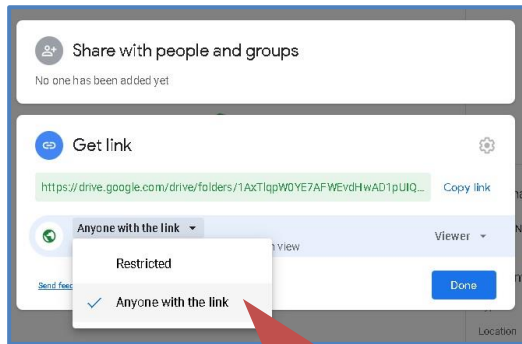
Share with people and groups

No one has been added yet

Get link

https://drive.google.com/drive/folders/1AxTlqpW0YE7AFWEvdHwAD1pUIQ

Copy link

Anyone with the link

n view

Viewer

Restricted

✓ Anyone with the link

Send feed

Done

Location